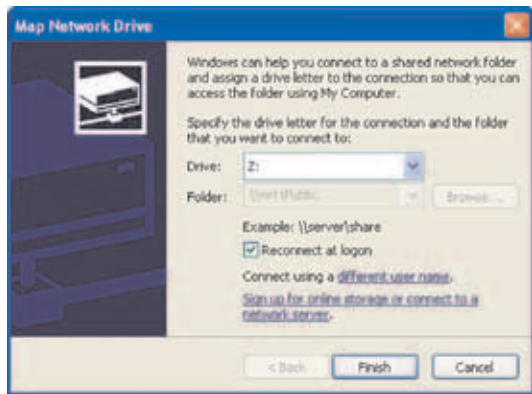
Map Network Drive

Windows can help you connect to a shared network folder and assign a drive letter to the connection so that you can access the folder using My Computer.

Specify the drive letter for the connection and the folder that you want to connect to:

Drive: Z:

Folder: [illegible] Browse...

Example: \\server\share

Reconnect at logon

Connect using a different user name.

Sign up for online storage or connect to a network server.

< Back Finish Cancel